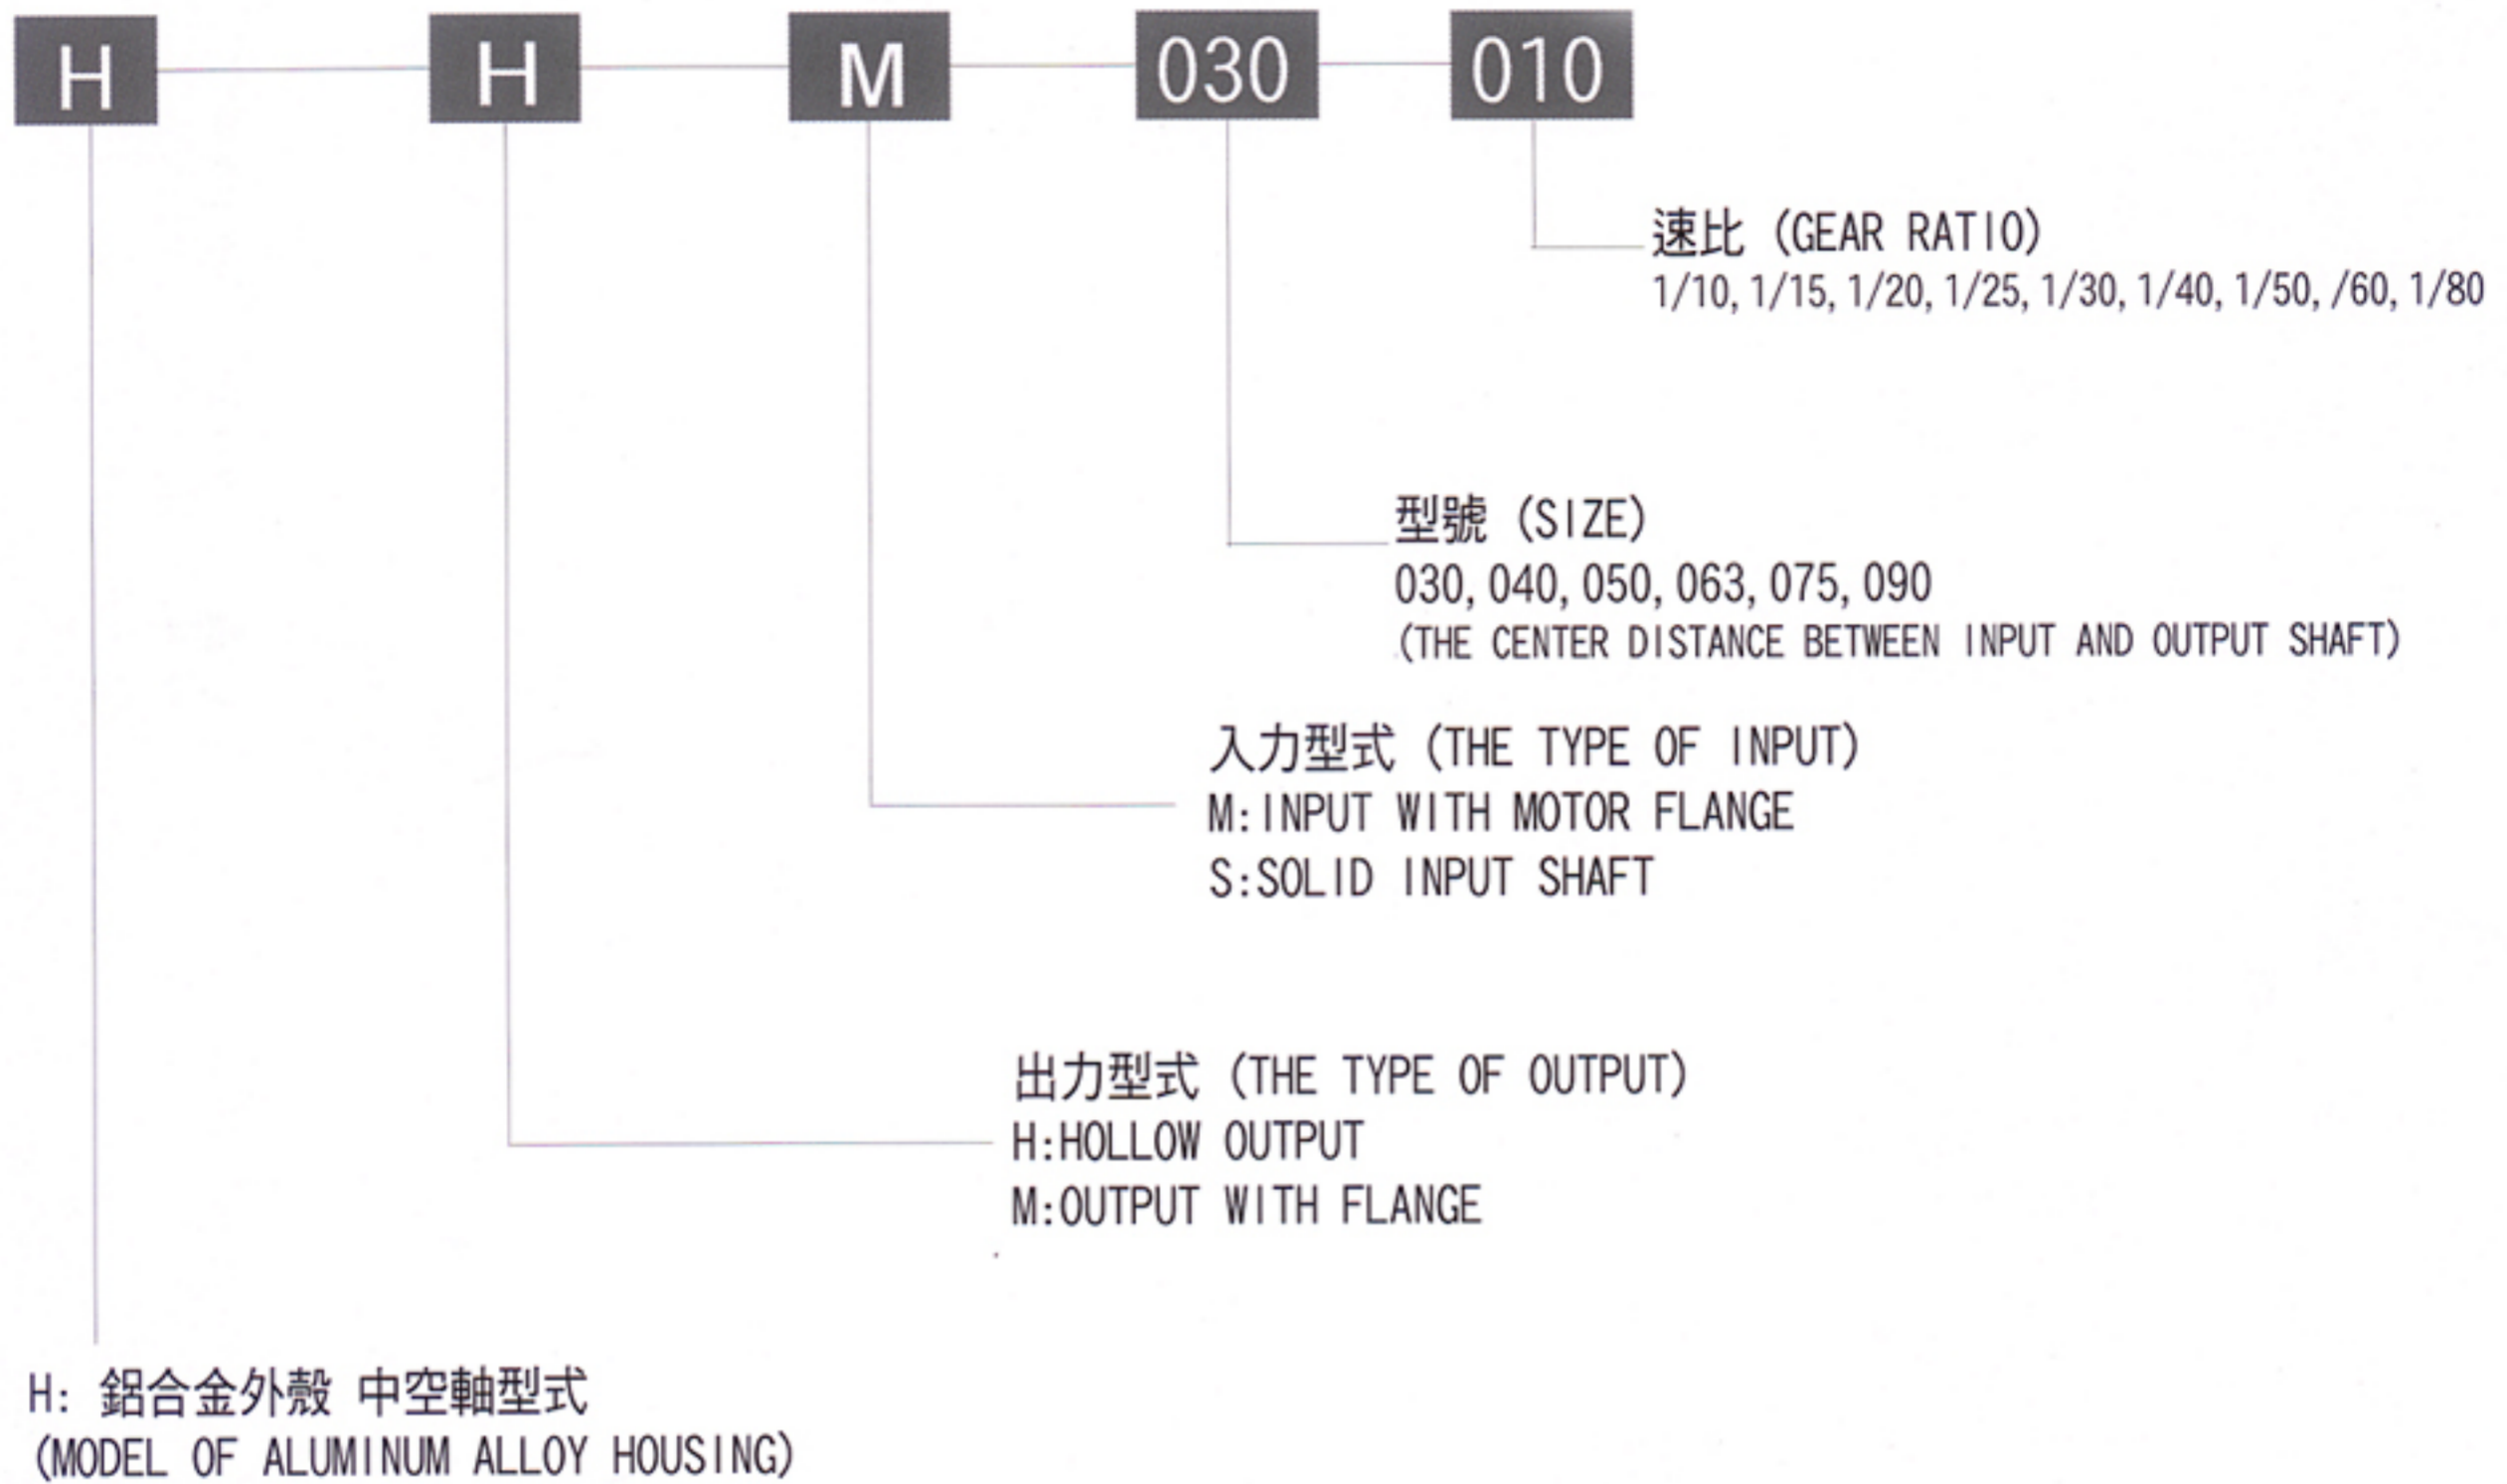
H H M 030 010

速比 (GEAR RATIO)
1/10, 1/15, 1/20, 1/25, 1/30, 1/40, 1/50, /60, 1/80

型號 (SIZE)
030, 040, 050, 063, 075, 090
(THE CENTER DISTANCE BETWEEN INPUT AND OUTPUT SHAFT)

入力型式 (THE TYPE OF INPUT)
M:INPUT WITH MOTOR FLANGE
S:SOLID INPUT SHAFT

出力型式 (THE TYPE OF OUTPUT)
H:HOLLOW OUTPUT
M:OUTPUT WITH FLANGE

H: 鋁合金外殼 中空軸型式
(MODEL OF ALUMINUM ALLOY HOUSING)